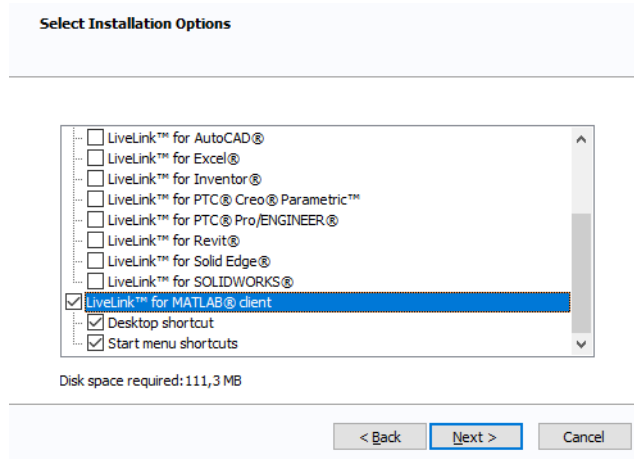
Select Installation Options

LiveLink™ for AutoCAD®
LiveLink™ for Excel®
LiveLink™ for Inventor®
LiveLink™ for PTC® Creo® Parametric™
LiveLink™ for PTC® Pro/ENGINEER®
LiveLink™ for Revit®
LiveLink™ for Solid Edge®
LiveLink™ for SOLIDWORKS®
LiveLink™ for MATLAB® client
Desktop shortcut
Start menu shortcuts

Disk space required: 111,3 MB

< Back
Next >
Cancel